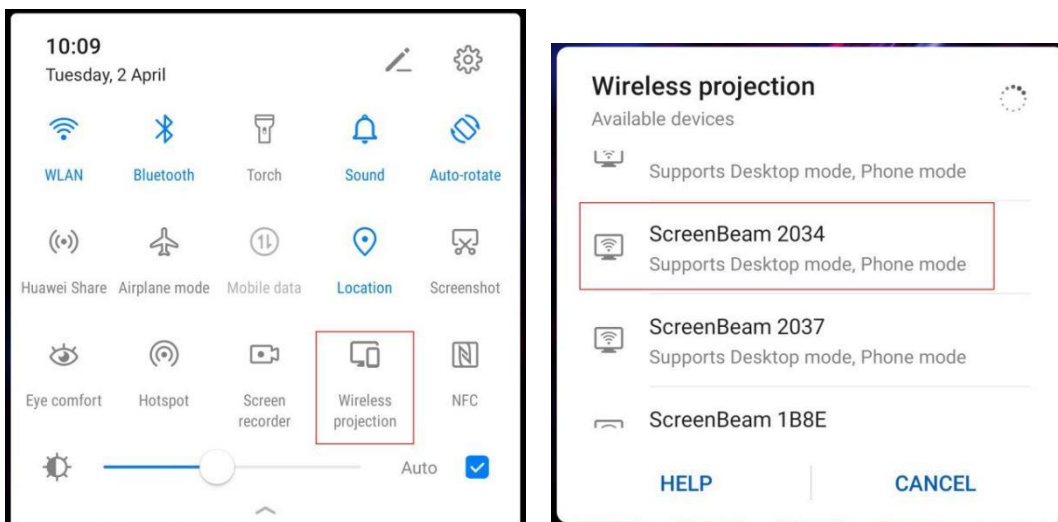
10:09
Tuesday, 2 April

WLAN
Bluetooth
Torch
Sound
Auto-rotate

Huawei Share
Airplane mode
Mobile data
Location
Screenshot

Eye comfort
Hotspot
Screen recorder
Wireless projection
NFC

Auto

Wireless projection
Available devices

Supports Desktop mode, Phone mode

ScreenBeam 2034
Supports Desktop mode, Phone mode

ScreenBeam 2037
Supports Desktop mode, Phone mode

ScreenBeam 1B8E

HELP
CANCEL